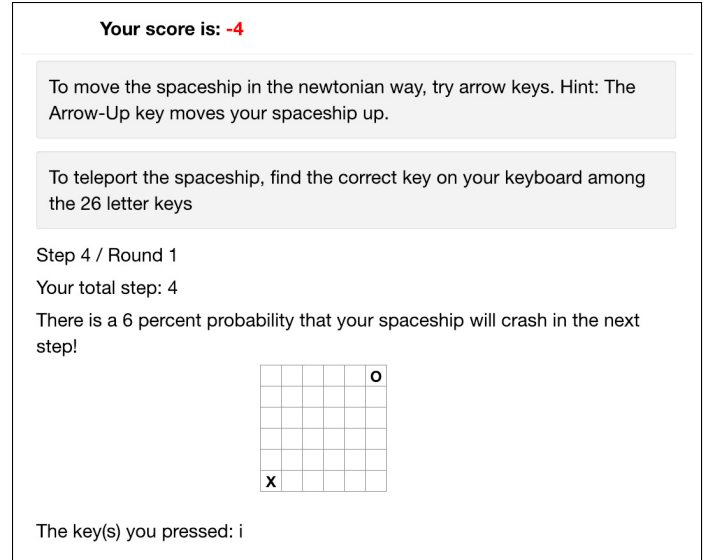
Your score is: -4

To move the spaceship in the newtonian way, try arrow keys. Hint: The Arrow-Up key moves your spaceship up.

To teleport the spaceship, find the correct key on your keyboard among the 26 letter keys

Step 4 / Round 1

Your total step: 4

There is a 6 percent probability that your spaceship will crash in the next step!

| | | | | | |
|---|---|---|---|---|---|
| | | | | | O |
| | | | | | |
| | | | | | |
| | | | | | |
| | | | | | |
| X | | | | | |

The key(s) you pressed: i